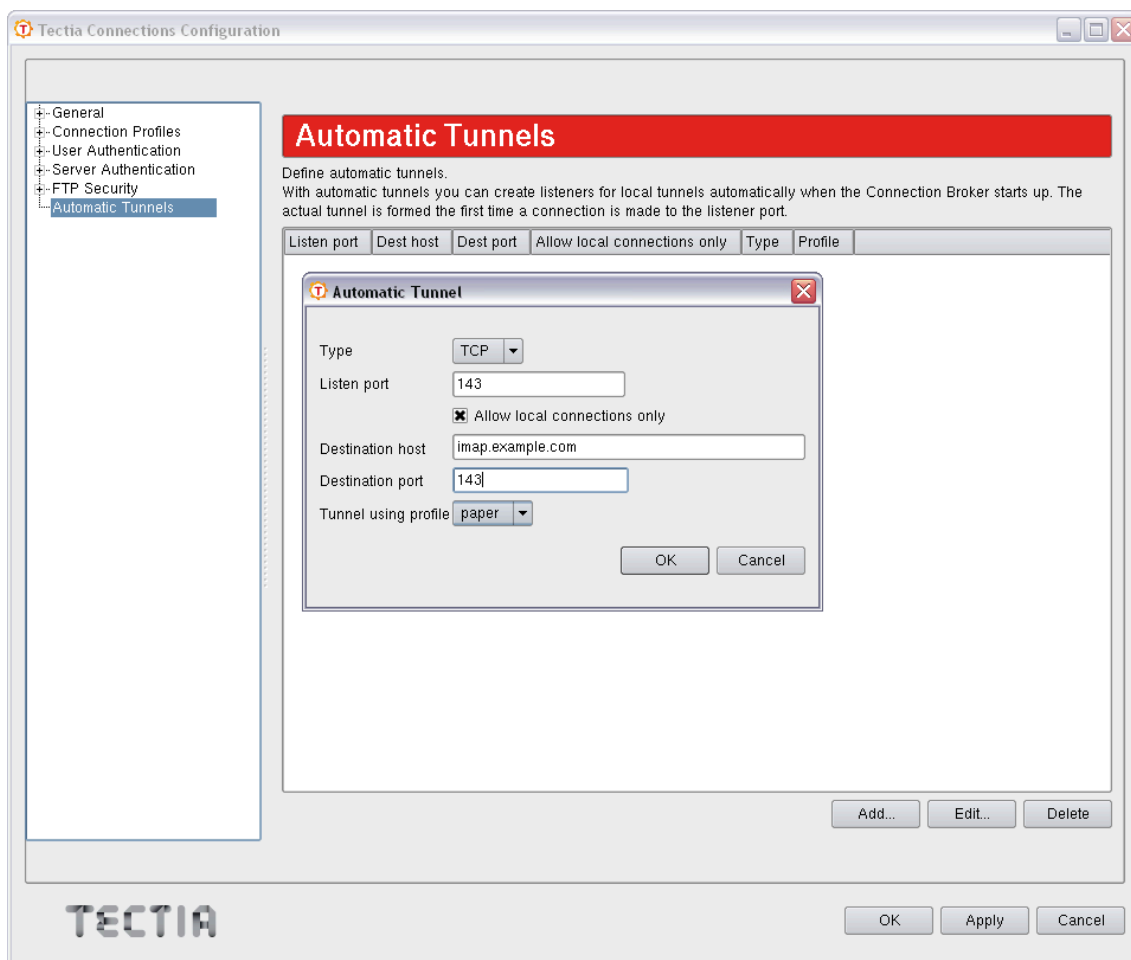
Tectia Connections Configuration

General
Connection Profiles
User Authentication
Server Authentication
FTP Security
Automatic Tunnels

Automatic Tunnels

Define automatic tunnels.
With automatic tunnels you can create listeners for local tunnels automatically when the Connection Broker starts up. The actual tunnel is formed the first time a connection is made to the listener port.

| Listen port | Dest host | Dest port | Allow local connections only | Type | Profile |
|---|---|---|---|---|---|

Automatic Tunnel

Type TCP
Listen port 143
Allow local connections only
Destination host imap.example.com
Destination port 143
Tunnel using profile paper

OK Cancel

Add... Edit... Delete

TECTIA

OK Apply Cancel